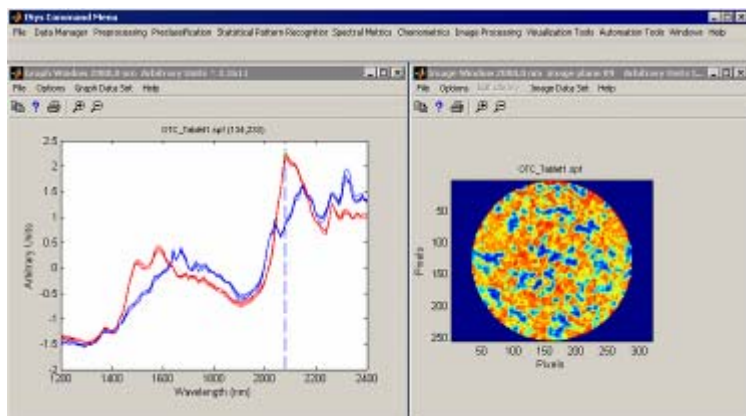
Phys Command Menu

File Data Manager Preprocessing Preclassification Statistical Pattern Recognition Spectral Metrics Chemometrics Image Processing Visualization Tools Automation Tools Window Help

Graph Window 2068.0 nm Arbitrary Units 1.0361

File Options Graph Data Set Help

OTC_Tablet1.spf (134,210)

2.5
2
1.5
1
0.5
0
-0.5
-1
-1.5
-2

Arbitrary Units

1200 1400 1600 1800 2000 2200 2400

Wavelength (nm)

Image Window 2068.0 nm image plane 89 Arbitrary Units 1.

File Options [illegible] Image Data Set Help

OTC_Tablet1.spf

50
100
150
200
250

Pixels

50 100 150 200 250 300

Pixels